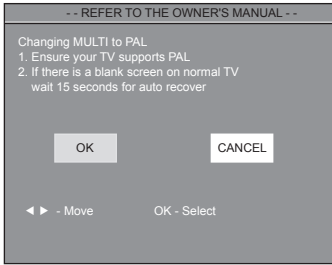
- - REFER TO THE OWNER'S MANUAL - -

Changing MULTI to PAL
1. Ensure your TV supports PAL
2. If there is a blank screen on normal TV wait 15 seconds for auto recover

OK

CANCEL

◄ ► - Move

OK - Select